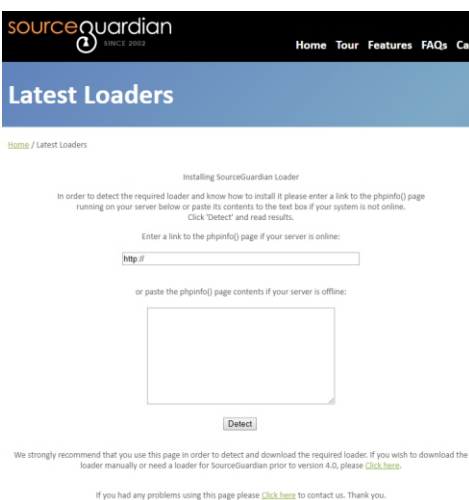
sourceguardian
SINCE 2002

Home Tour Features FAQs Ca

Latest Loaders

Home / Latest Loaders

Installing SourceGuardian Loader

In order to detect the required loader and know how to install it please enter a link to the phpinfo() page running on your server below or paste its contents to the text box if your system is not online. Click 'Detect' and read results.

Enter a link to the phpinfo() page if your server is online:

http://

or paste the phpinfo() page contents if your server is offline:

Detect

We strongly recommend that you use this page in order to detect and download the required loader. If you wish to download the loader manually or need a loader for SourceGuardian prior to version 4.0, please Click here.

If you had any problems using this page please Click here to contact us. Thank you.